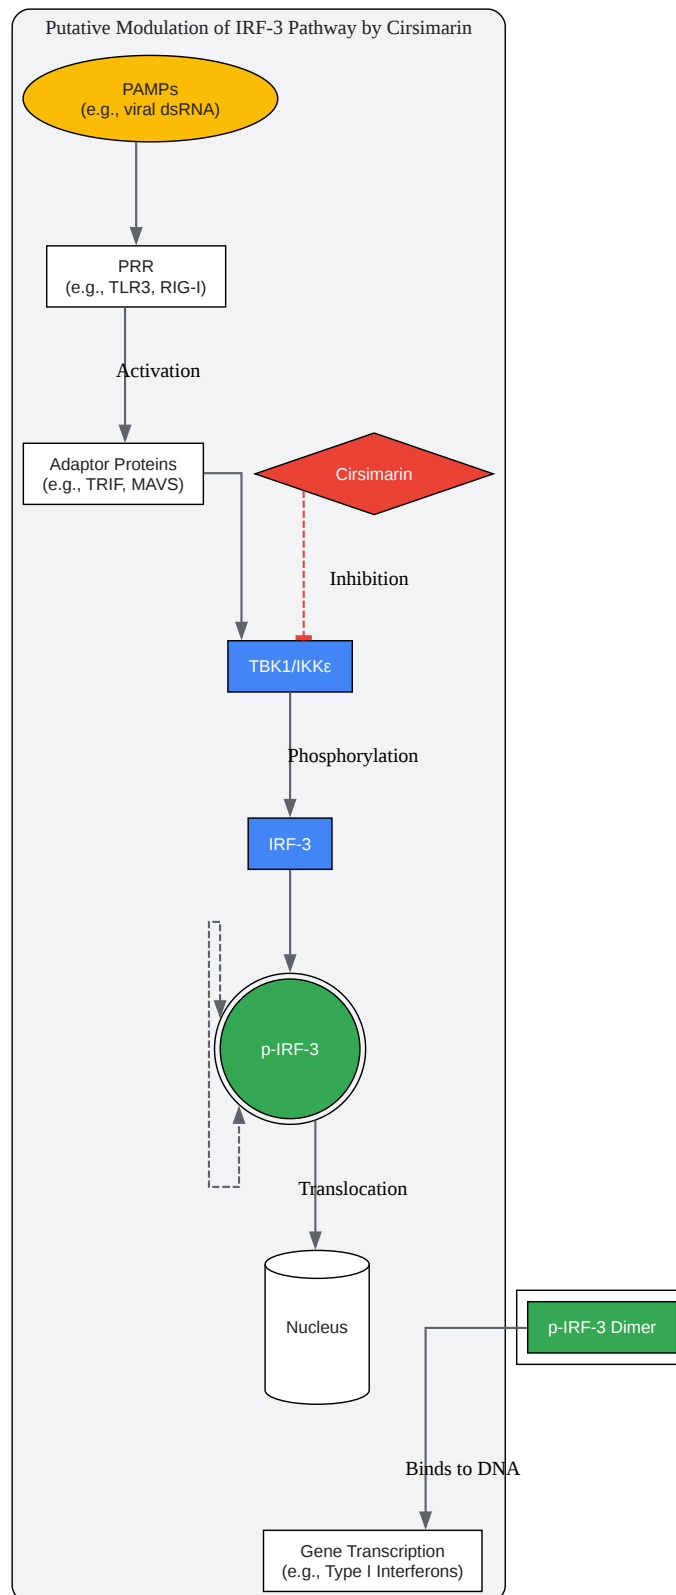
Putative Modulation of IRF-3 Pathway by Cirsimarin

PAMPs
(e.g., viral dsRNA)

PRR
(e.g., TLR3, RIG-I)

Activation

Adaptor Proteins
(e.g., TRIF, MAVS)

Cirsimarin

Inhibition

TBK1/IKKε

Phosphorylation

IRF-3

p-IRF-3

Translocation

Nucleus

p-IRF-3 Dimer

Binds to DNA

Gene Transcription
(e.g., Type I Interferons)